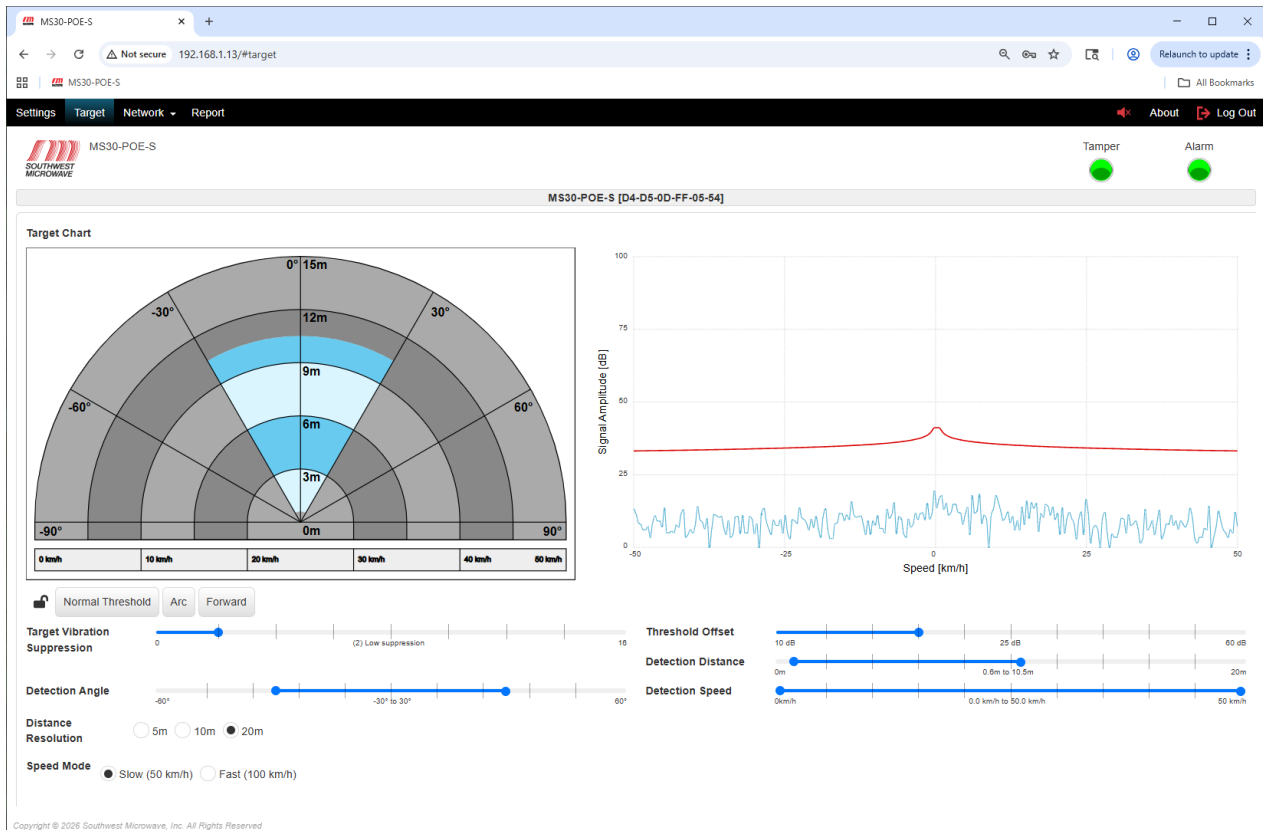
MS30-POE-S
Not secure 192.168.1.13/#target
Relaunch to update
MS30-POE-S
All Bookmarks

Settings Target Network Report About Log Out

SOUTHWEST MICROWAVE
MS30-POE-S
Tamper
Alarm

MS30-POE-S [D4-D5-0D-FF-05-54]

Target Chart

0° 15m
-30°
30°
12m
9m
-60°
60°
6m
3m
-90°
0m
90°

| 0 km/h | 10 km/h | 20 km/h | 30 km/h | 40 km/h | 50 km/h |
|---|---|---|---|---|---|

100
75
50
25
0
Signal Amplitude [dB]
-50
-25
0
25
50
Speed [km/h]

Normal Threshold
Arc
Forward

Target Vibration Suppression
0
(2) Low suppression
16

Threshold Offset
10 dB
25 dB
60 dB

Detection Distance
0m
0.6m to 10.5m
20m

Detection Angle
-60°
-30° to 30°
60°

Detection Speed
0km/h
0.0 km/h to 50.0 km/h
50 km/h

Distance Resolution
5m
10m
20m

Speed Mode
Slow (50 km/h)
Fast (100 km/h)

Copyright © 2026 Southwest Microwave, Inc. All Rights Reserved